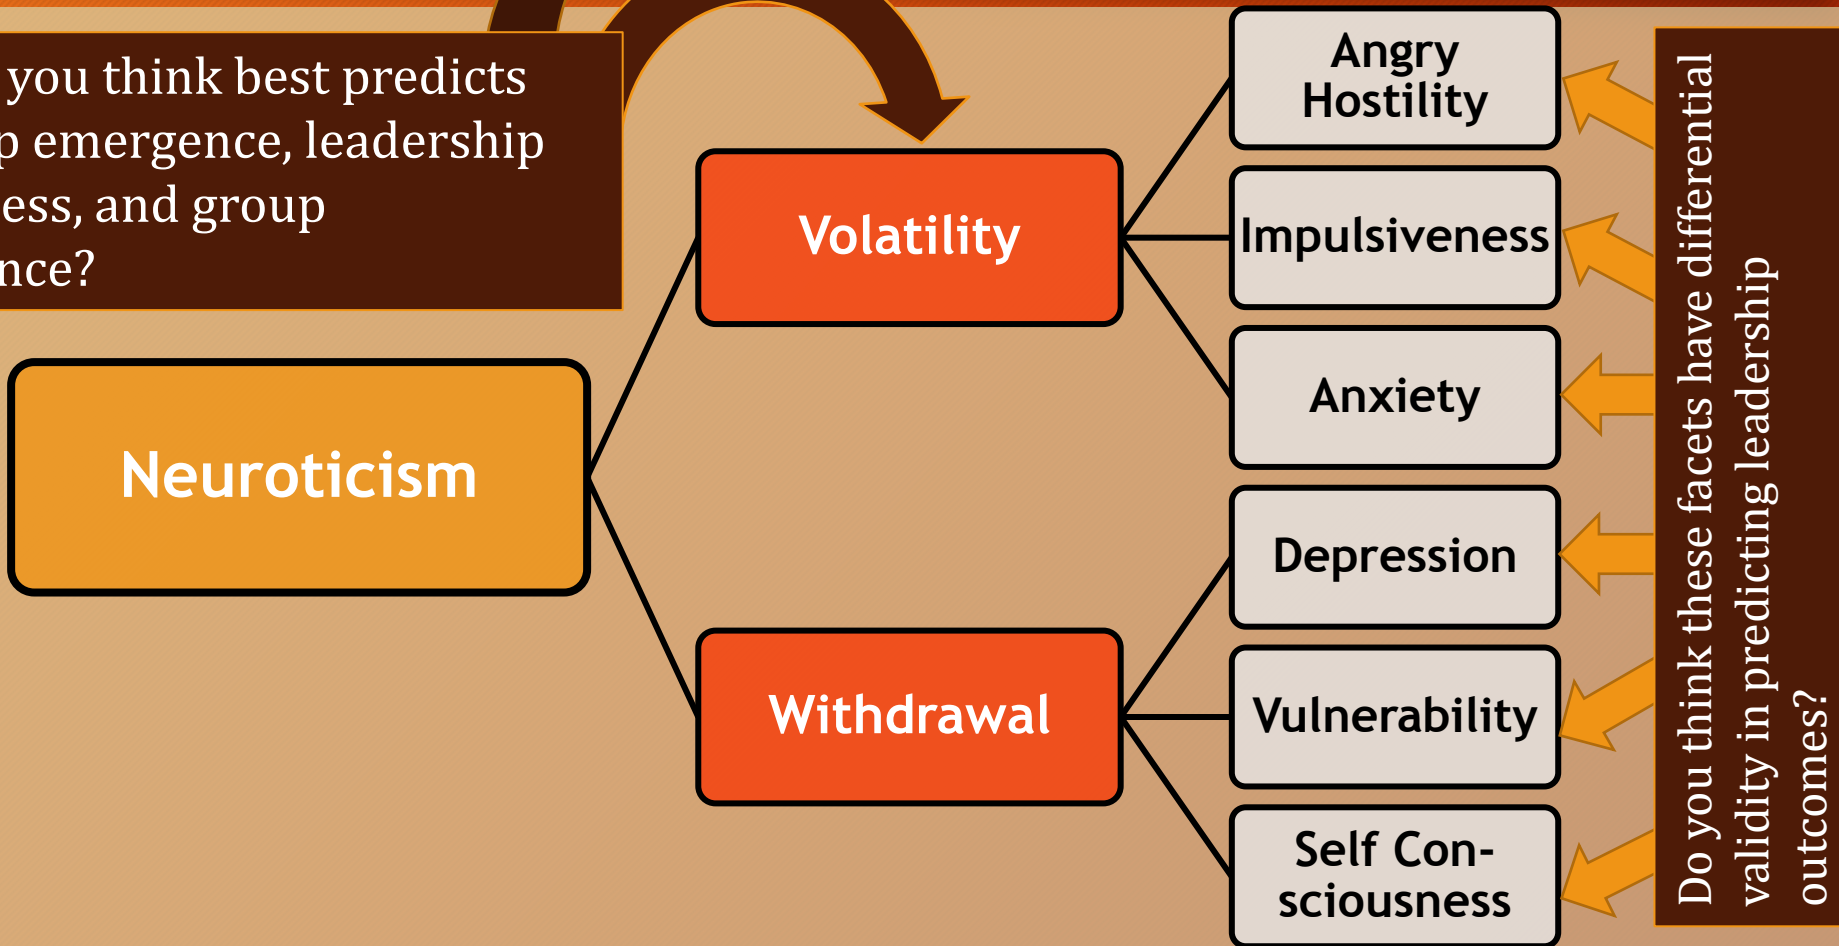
you think best predicts p emergence, leadership ess, and group nce?

Neuroticism

Volatility

Withdrawal

Angry Hostility

Impulsiveness

Anxiety

Depression

Vulnerability

Self Consciousness

Do you think these facets have differential validity in predicting leadership outcomes?